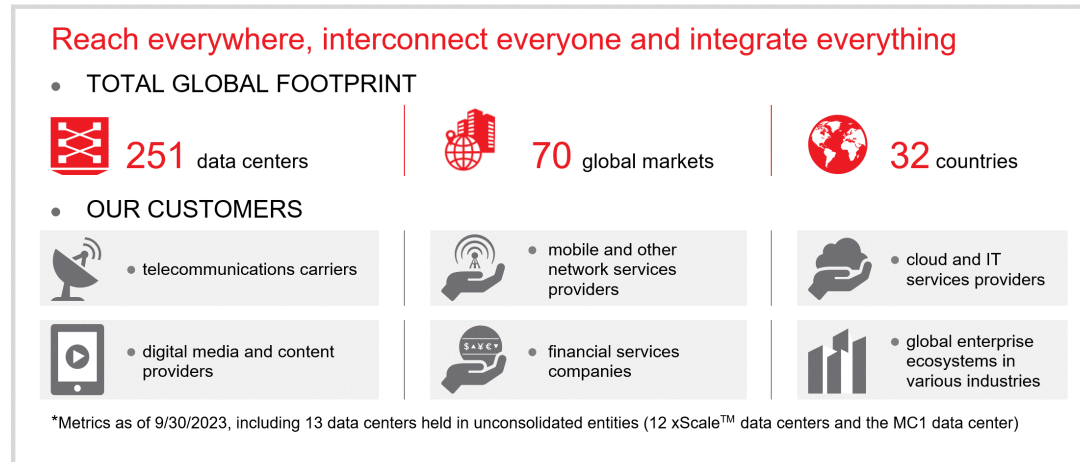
Reach everywhere, interconnect everyone and integrate everything

• TOTAL GLOBAL FOOTPRINT

251 data centers

70 global markets

32 countries

• OUR CUSTOMERS

• telecommunications carriers

• mobile and other network services providers

• cloud and IT services providers

• digital media and content providers

$ ▲ ¥ € ▼

• financial services companies

• global enterprise ecosystems in various industries

*Metrics as of 9/30/2023, including 13 data centers held in unconsolidated entities (12 xScale$^{TM}$ data centers and the MC1 data center)